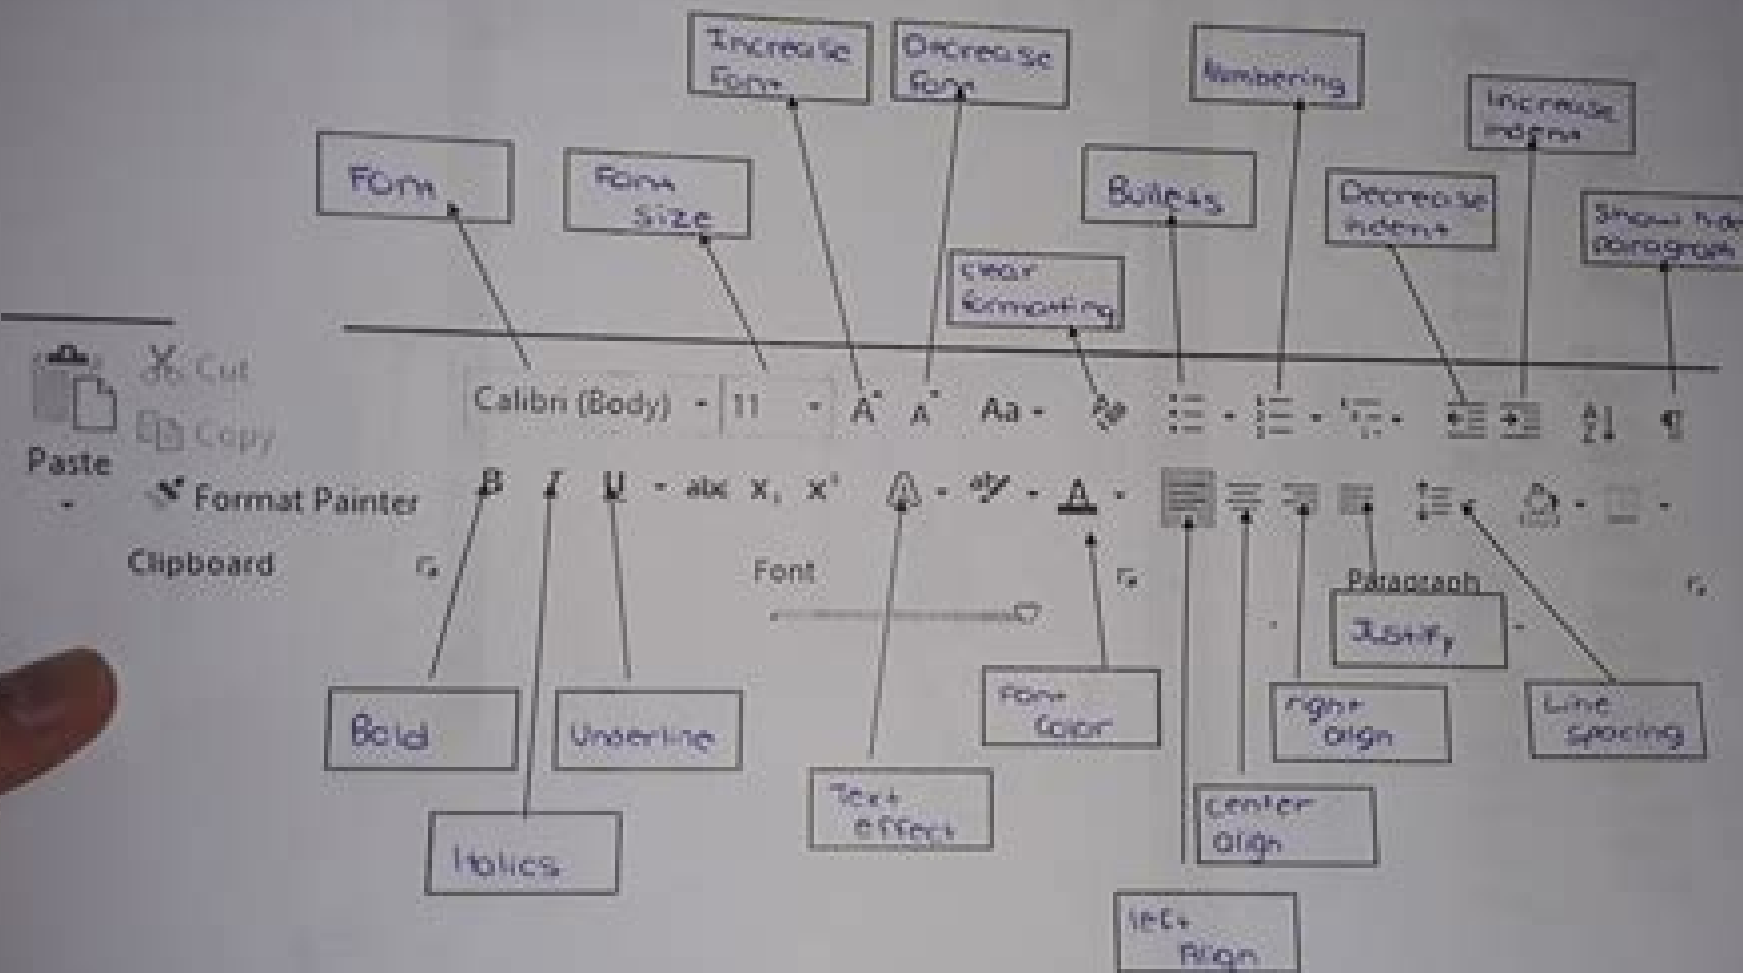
Increase Font

Decrease Font

Numbering

Increase indent

Font

Font size

Bullets

Decrease indent

Show hide paragraph

clear formatting

Cut

Copy

Paste

Format Painter

Clipboard

Calibri (Body)

11

Aa

B I U abc $x_1$ $x^1$

Font

Paragraph

Justify

Bold

Underline

Font color

right align

Line spacing

Italics

Text effect

center align

left Align